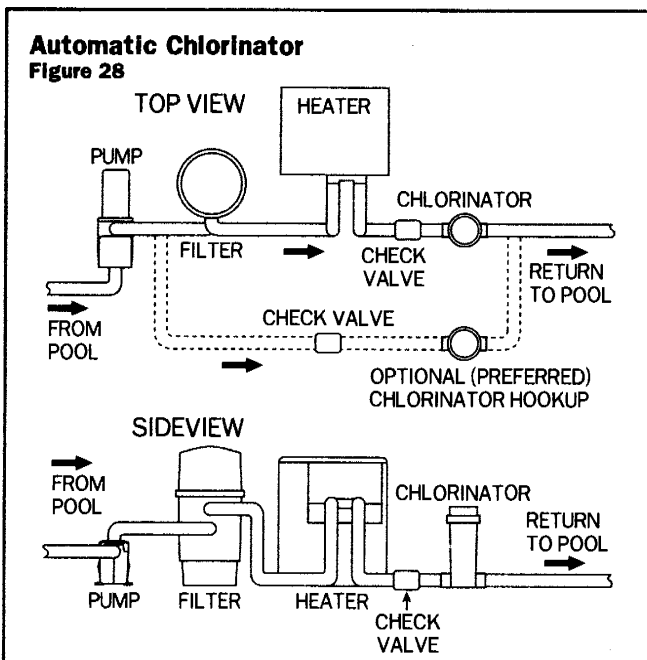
Automatic Chlorinator
Figure 28

TOP VIEW

HEATER

PUMP

CHLORINATOR

FILTER

CHECK VALVE

RETURN TO POOL

FROM POOL

CHECK VALVE

OPTIONAL (PREFERRED) CHLORINATOR HOOKUP

SIDEVIEW

FROM POOL

CHLORINATOR

RETURN TO POOL

PUMP

FILTER

HEATER

CHECK VALVE